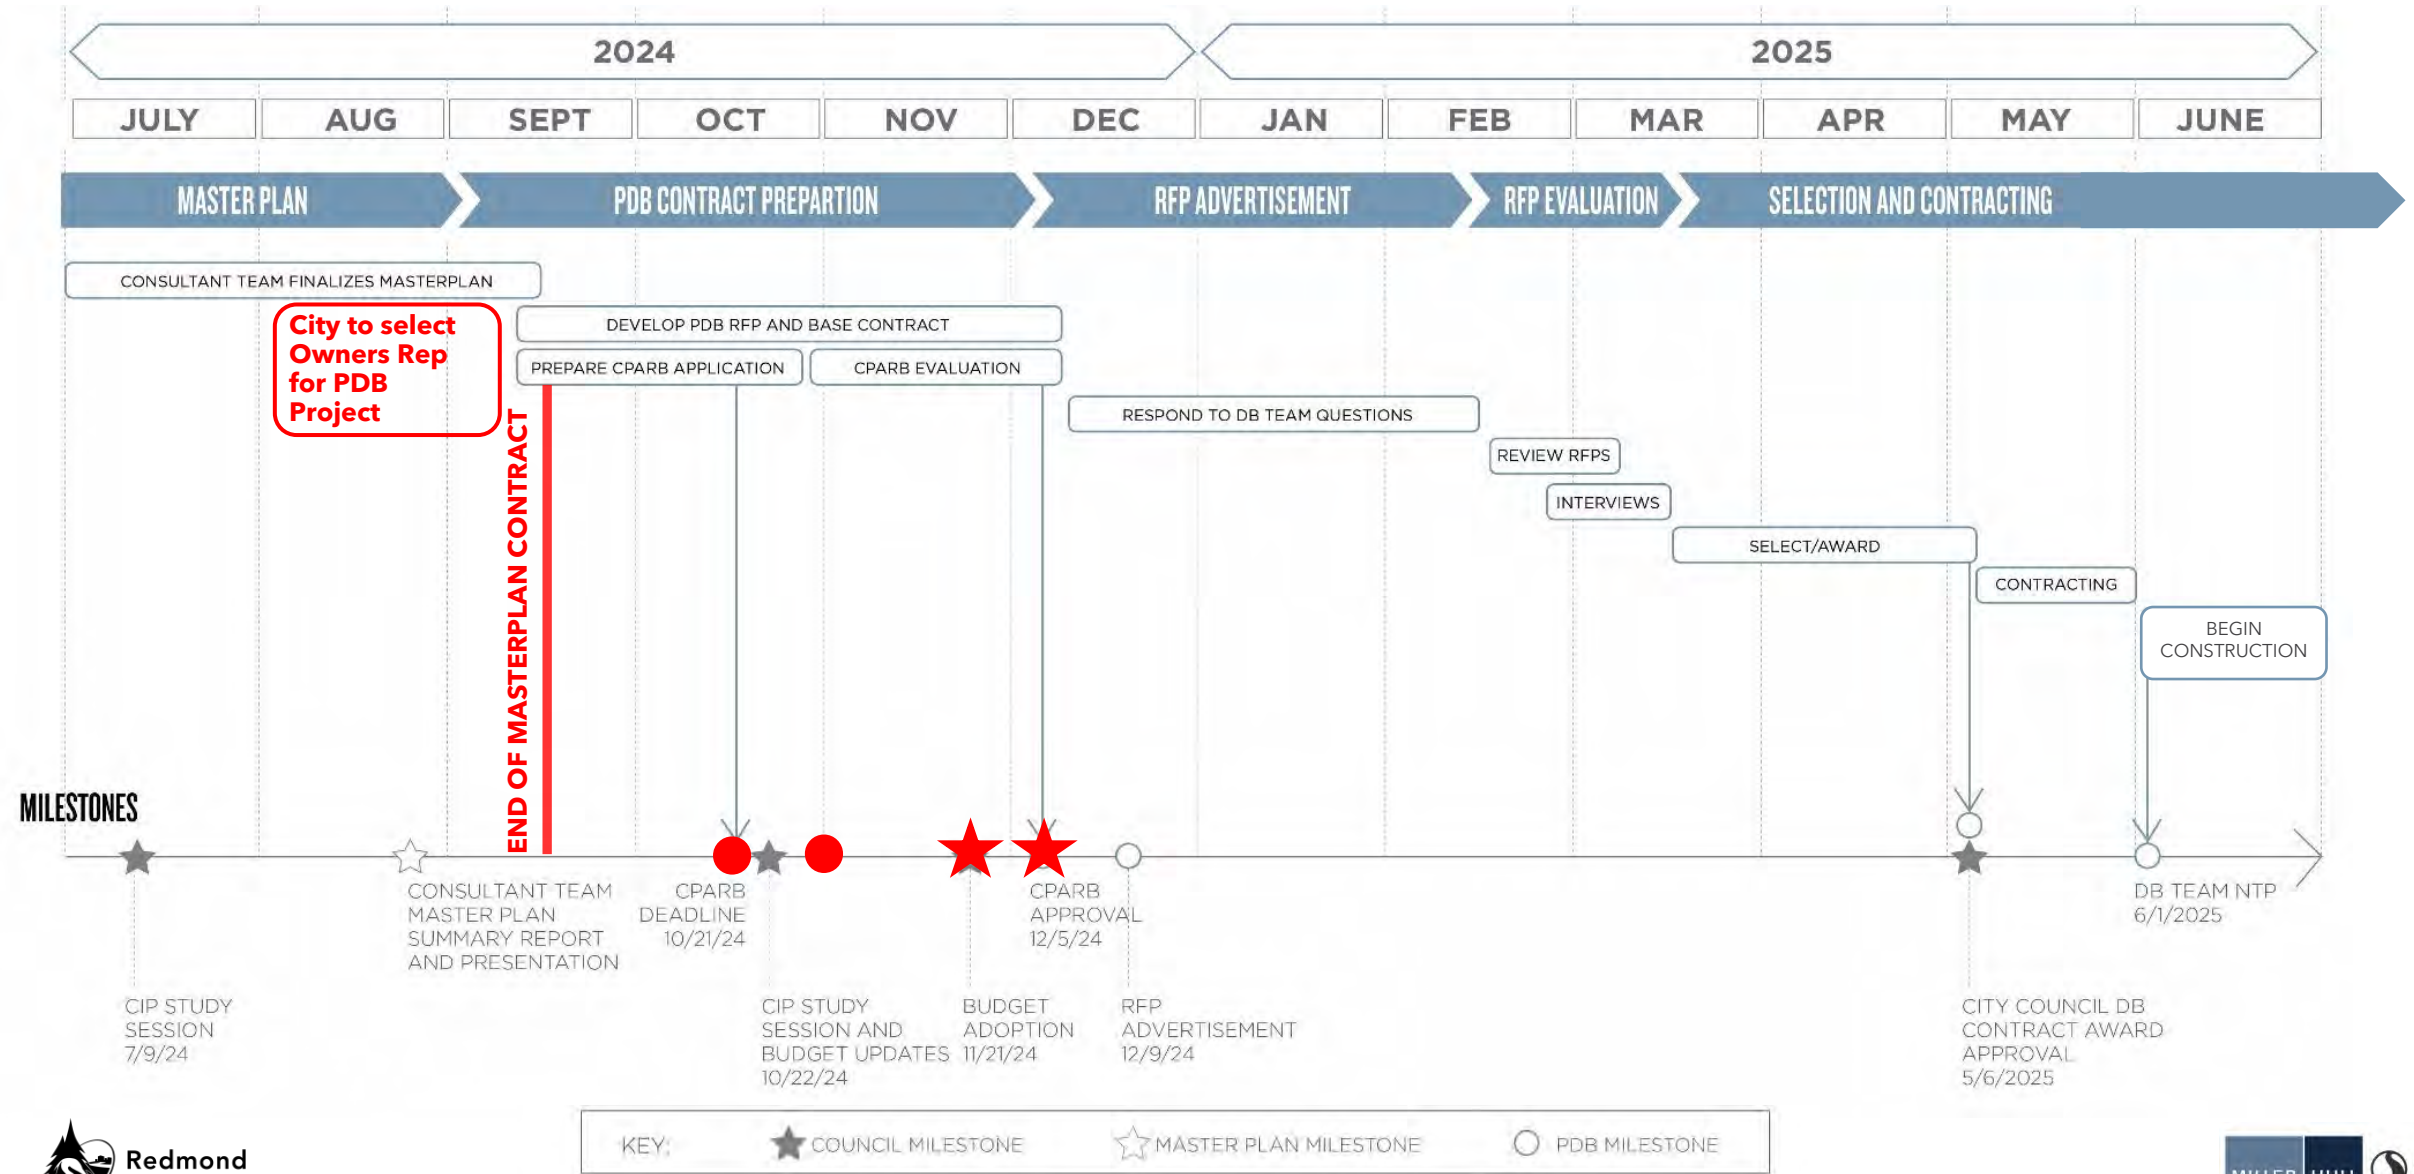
2024

2025

JULY AUG SEPT OCT NOV DEC JAN FEB MAR APR MAY JUNE

MASTER PLAN

PDB CONTRACT PREPARTION

RFP ADVERTISEMENT

RFP EVALUATION

SELECTION AND CONTRACTING

CONSULTANT TEAM FINALIZES MASTERPLAN

City to select Owners Rep for PDB Project

DEVELOP PDB RFP AND BASE CONTRACT

PREPARE CPARB APPLICATION

CPARB EVALUATION

END OF MASTERPLAN CONTRACT

RESPOND TO DB TEAM QUESTIONS

REVIEW RFPS

INTERVIEWS

SELECT/AWARD

CONTRACTING

BEGIN CONSTRUCTION

MILESTONES

CONSULTANT TEAM MASTER PLAN SUMMARY REPORT AND PRESENTATION

CPARB DEADLINE 10/21/24

CPARB APPROVAL 12/5/24

DB TEAM NTP 6/1/2025

CIP STUDY SESSION 7/9/24

CIP STUDY SESSION AND BUDGET UPDATES 10/22/24

BUDGET ADOPTION 11/21/24

RFP ADVERTISEMENT 12/9/24

CITY COUNCIL DB CONTRACT AWARD APPROVAL 5/6/2025

Redmond

KEY: COUNCIL MILESTONE MASTER PLAN MILESTONE PDB MILESTONE